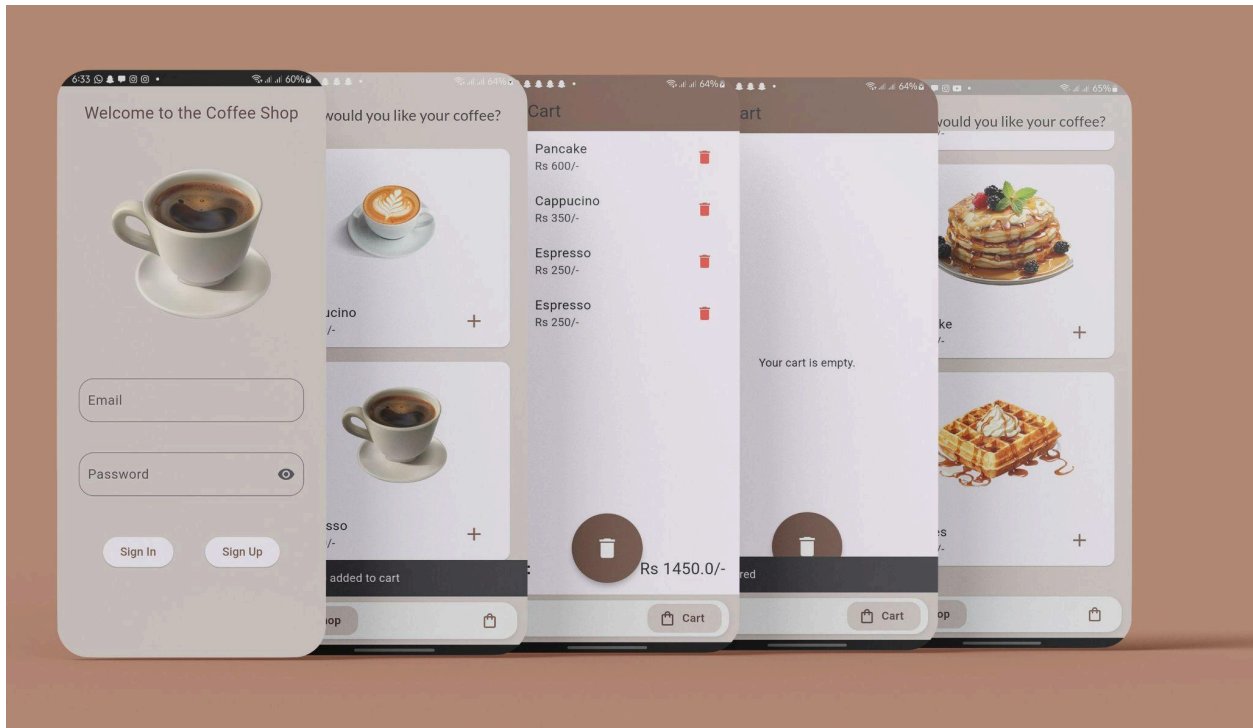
6:33 60%
Welcome to the Coffee Shop
Email
Password
Sign In
Sign Up

64%
would you like your coffee?
ucino
/-
+
sso
/-
+
added to cart
op

64%
Cart
Pancake
Rs 600/-
Cappucino
Rs 350/-
Espresso
Rs 250/-
Espresso
Rs 250/-
:
Rs 1450.0/-
Cart

64%
art
Your cart is empty.
red
Cart

65%
would you like your coffee?
ke
/-
+
es
/-
+
op